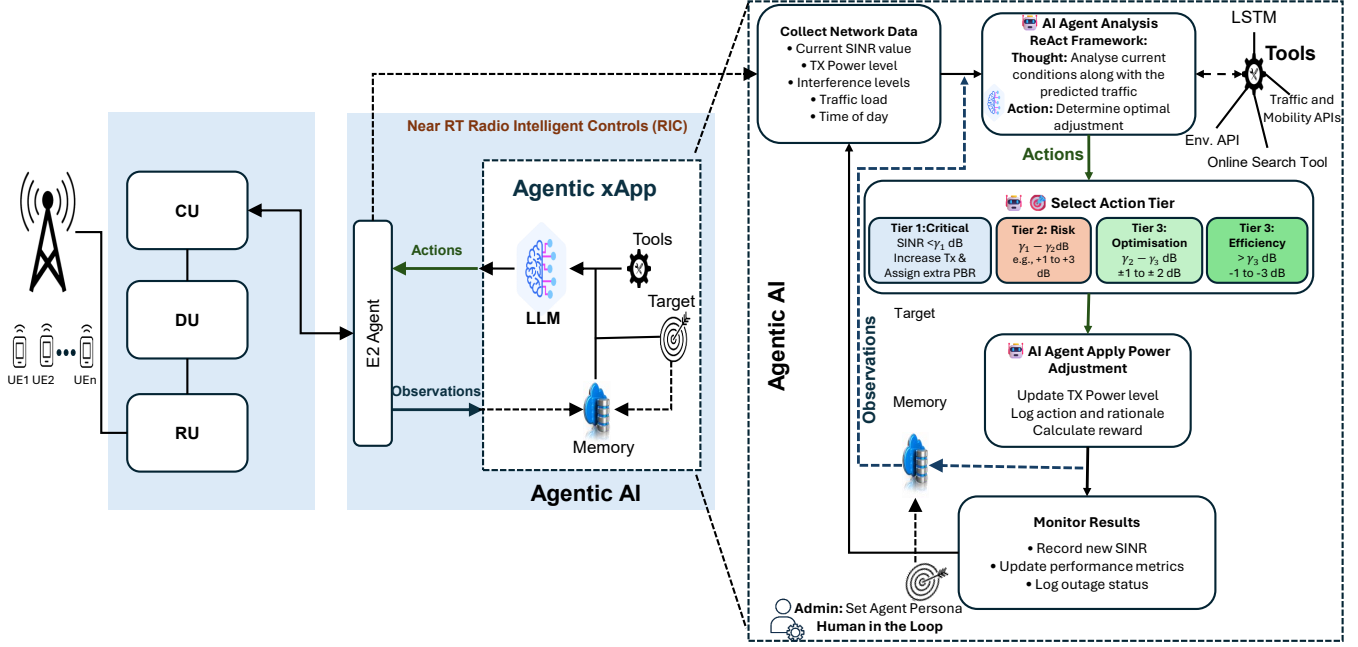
UE1 UE2 UEn

CU

DU

RU

Near RT Radio Intelligent Controls (RIC)

E2 Agent

Actions

Observations

Agentic xApp

LLM

Tools

Target

Memory

Agentic AI

Agentic AI

Collect Network Data
• Current SINR value
• TX Power level
• Interference levels
• Traffic load
• Time of day

AI Agent Analysis
ReAct Framework:
Thought: Analyse current conditions along with the predicted traffic
Action: Determine optimal adjustment

LSTM

Tools

Traffic and Mobility APIs

Env. API

Online Search Tool

Actions

Select Action Tier

| Tier 1:Critical | Tier 2: Risk | Tier 3: Optimisation | Tier 3: Efficiency |
|---|---|---|---|
| SINR <$\gamma_1$ dB Increase Tx & Assign extra PBR | $\gamma_1 - \gamma_2$dB e.g., +1 to +3 dB | $\gamma_2 - \gamma_3$ dB ±1 to ± 2 dB | > $\gamma_3$ dB -1 to -3 dB |

Target

Observations

AI Agent Apply Power Adjustment

Update TX Power level
Log action and rationale
Calculate reward

Memory

Monitor Results

• Record new SINR
• Update performance metrics
• Log outage status

Admin: Set Agent Persona
Human in the Loop